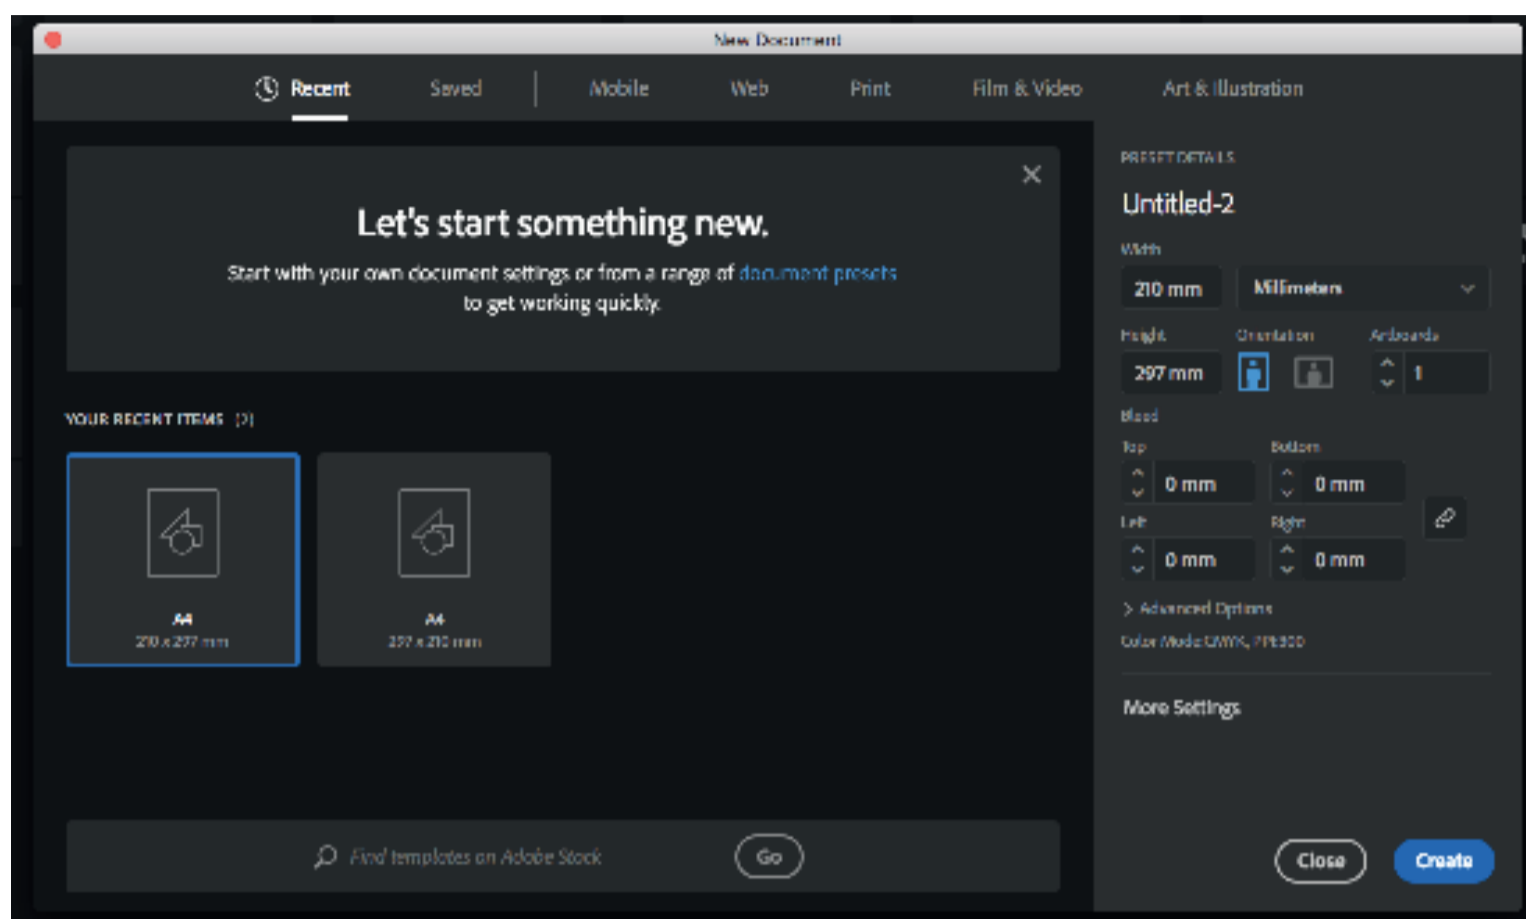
New Document

Recent Saved Mobile Web Print Film & Video Art & Illustration

Let's start something new.

Start with your own document settings or from a range of document presets to get working quickly.

YOUR RECENT ITEMS (2)

A4
210 x 297 mm

A4
297 x 210 mm

Find templates on Adobe Stock

Go

PRESET DETAILS

Untitled-2

Width
210 mm
Millimeters

Height
297 mm
Orientation
Artboards
1

Bleed
Top
0 mm
Bottom
0 mm
Left
0 mm
Right
0 mm

> Advanced Options
Color Mode:CMYK, PPI:300

More Settings

Close
Create